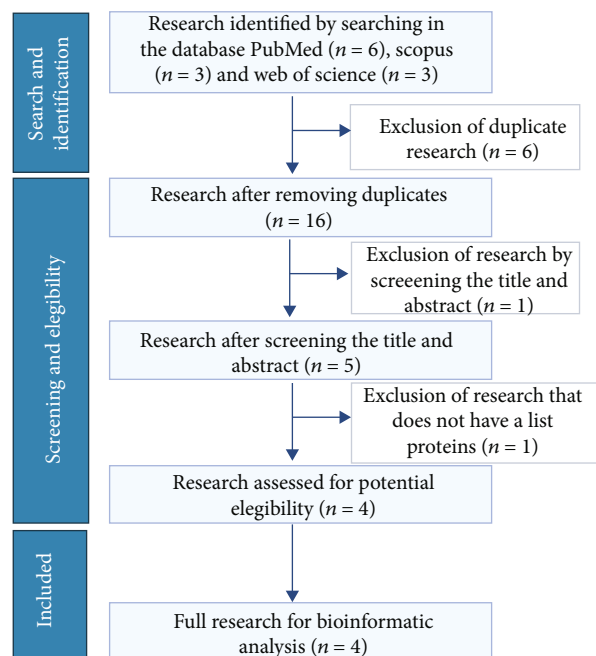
Search and identification

Research identified by searching in the database PubMed ($n = 6$), scopus ($n = 3$) and web of science ($n = 3$)

Exclusion of duplicate research ($n = 6$)

Screening and elegibility

Research after removing duplicates ($n = 16$)

Exclusion of research by screeening the title and abstract ($n = 1$)

Research after screening the title and abstract ($n = 5$)

Exclusion of research that does not have a list proteins ($n = 1$)

Research assessed for potential elegibility ($n = 4$)

Included

Full research for bioinformatic analysis ($n = 4$)